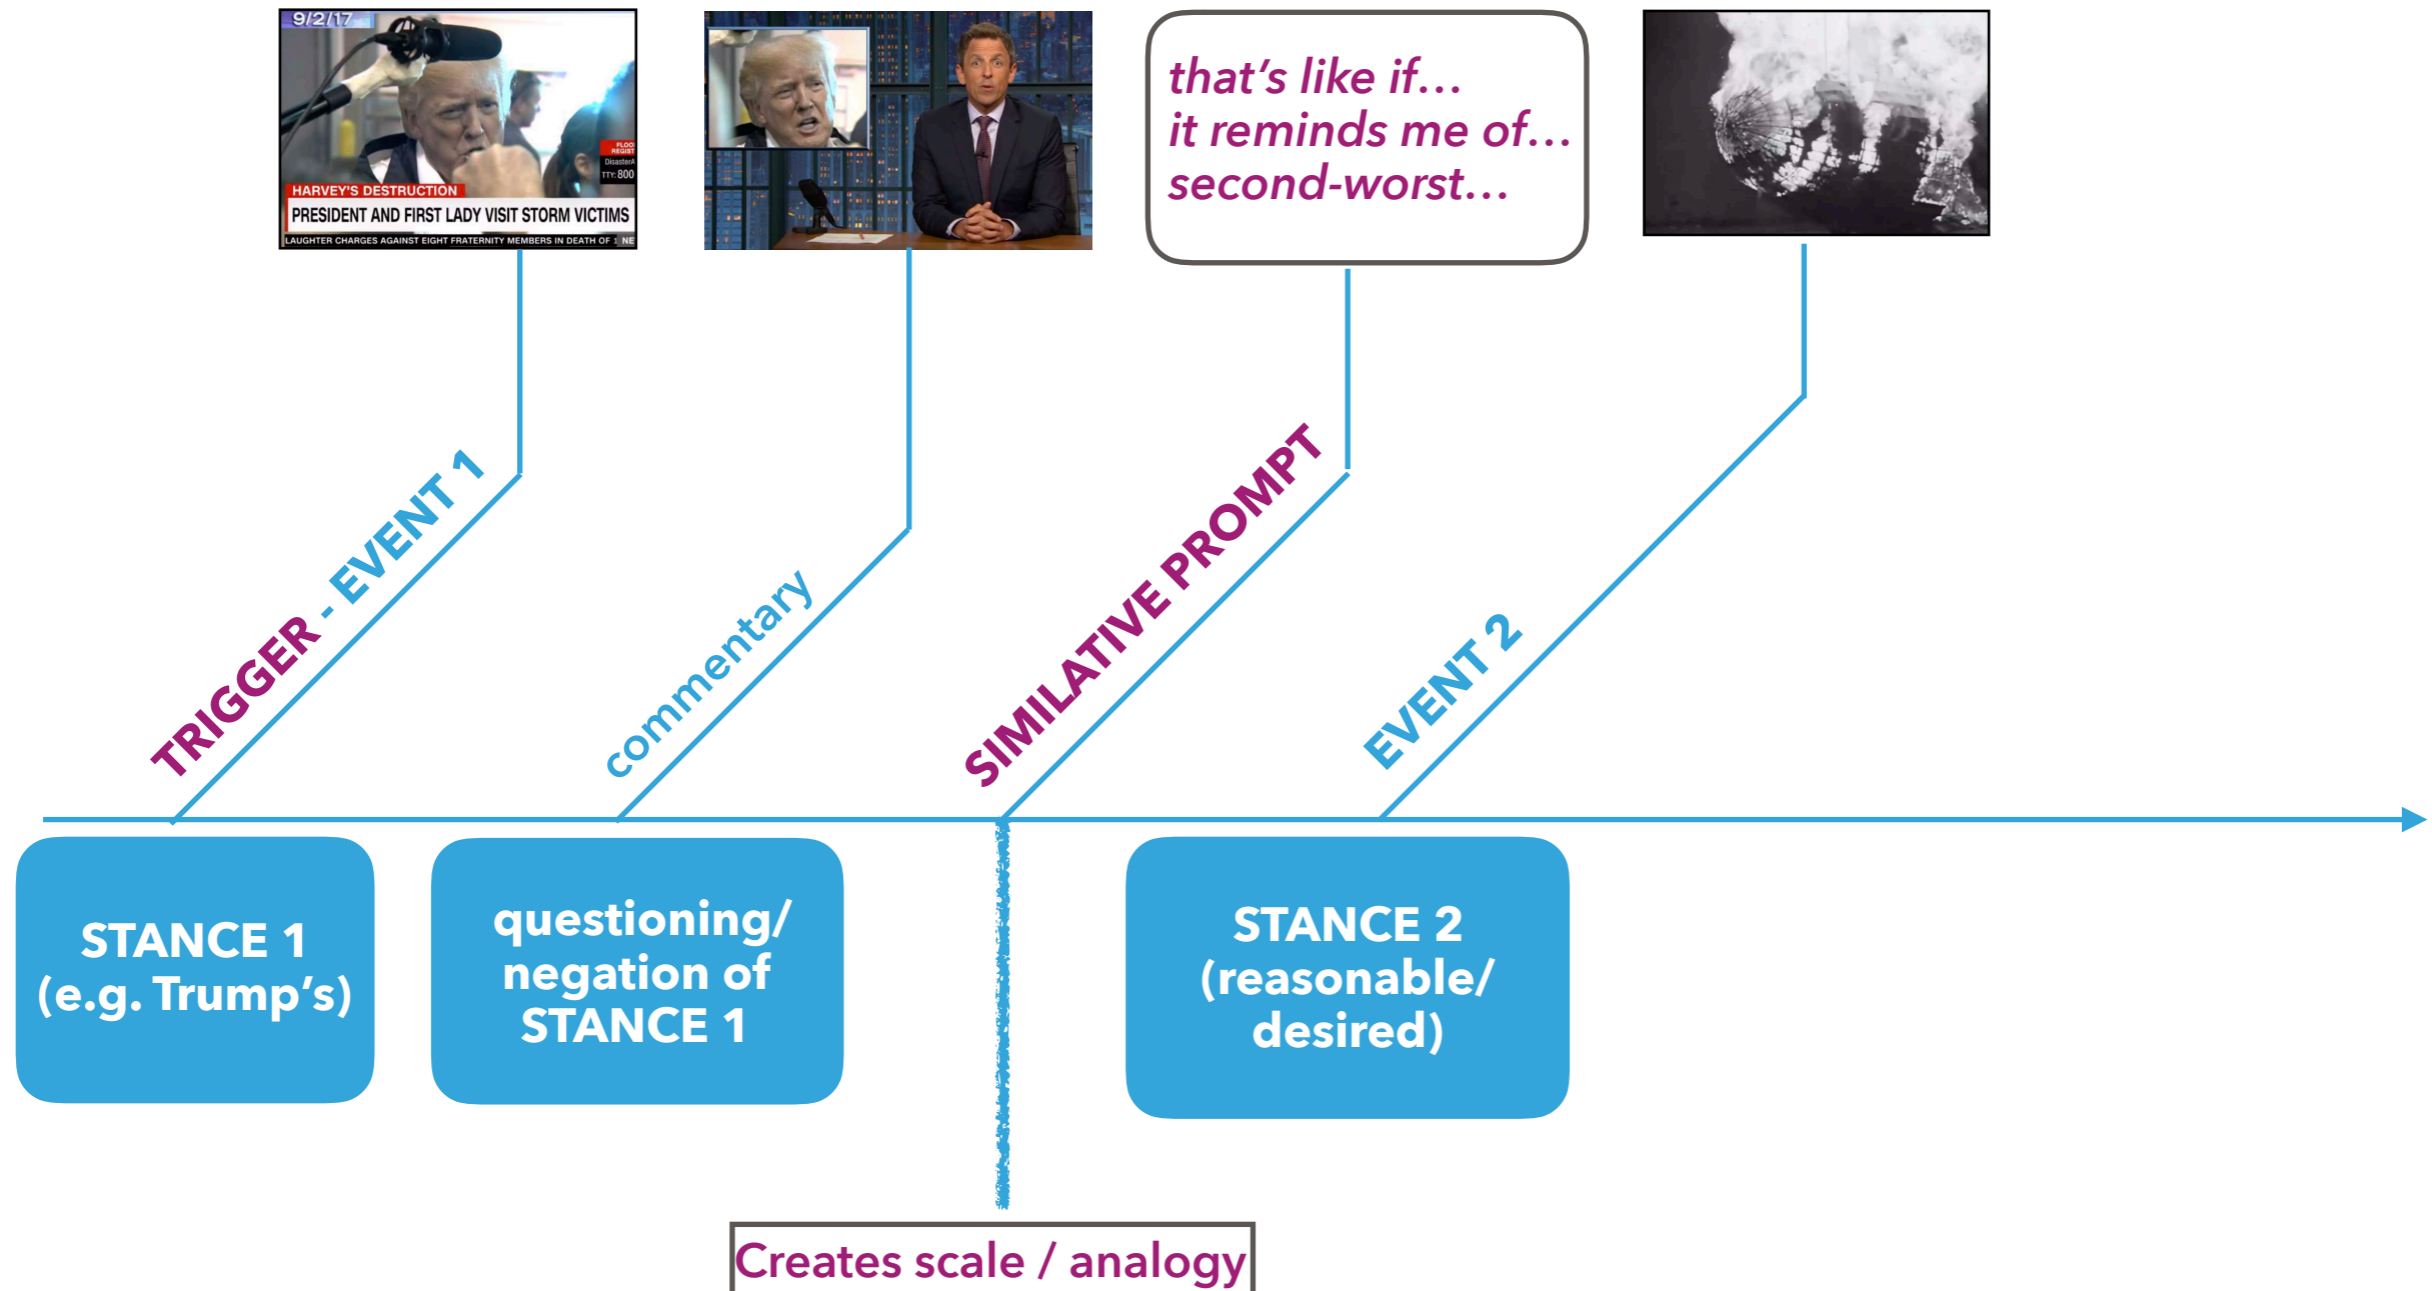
9/2/17
HARVEY'S DESTRUCTION
PRESIDENT AND FIRST LADY VISIT STORM VICTIMS
LAUGHTER CHARGES AGAINST EIGHT FRATERNITY MEMBERS IN DEATH OF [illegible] NE
FLOO REGIST
DisasterA
TTY: 800

that's like if…
it reminds me of…
second-worst…

TRIGGER - EVENT 1

commentary

SIMILATIVE PROMPT

EVENT 2

STANCE 1
(e.g. Trump's)

questioning/
negation of
STANCE 1

STANCE 2
(reasonable/
desired)

Creates scale / analogy